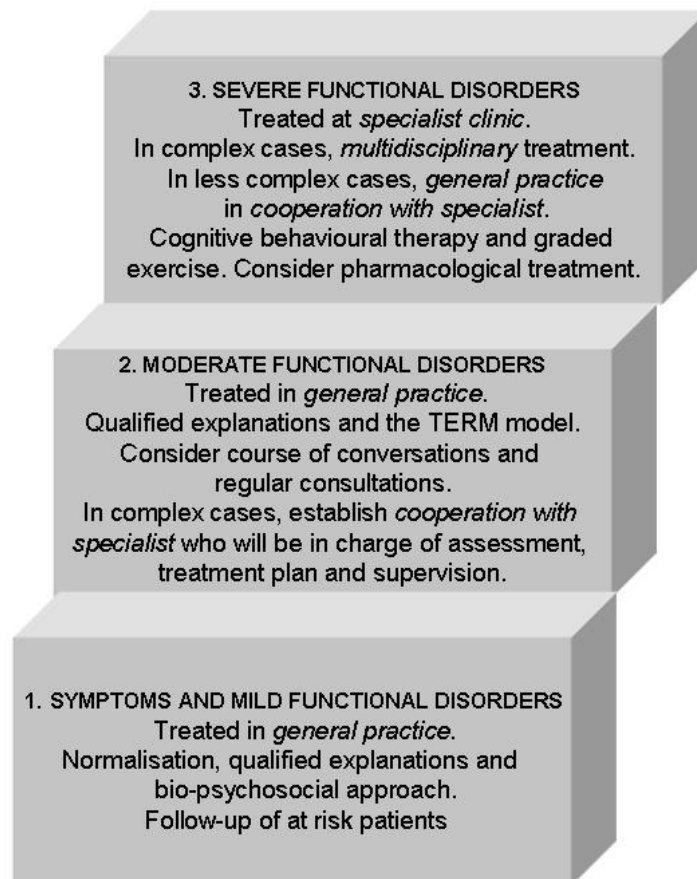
3. SEVERE FUNCTIONAL DISORDERS
Treated at specialist clinic.
In complex cases, multidisciplinary treatment.
In less complex cases, general practice in cooperation with specialist.
Cognitive behavioural therapy and graded exercise. Consider pharmacological treatment.

2. MODERATE FUNCTIONAL DISORDERS
Treated in general practice.
Qualified explanations and the TERM model.
Consider course of conversations and regular consultations.
In complex cases, establish cooperation with specialist who will be in charge of assessment, treatment plan and supervision.

1. SYMPTOMS AND MILD FUNCTIONAL DISORDERS
Treated in general practice.
Normalisation, qualified explanations and bio-psychosocial approach.
Follow-up of at risk patients